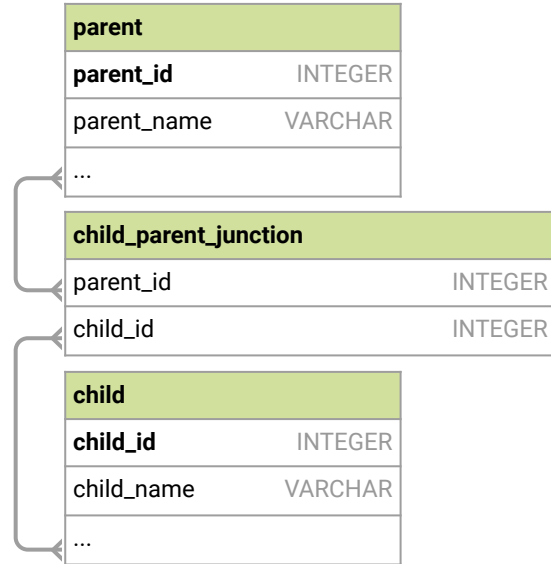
| parent | |
|---|---|
| **parent_id** | INTEGER |
| parent_name | VARCHAR |
| ... | |

| child_parent_junction | |
|---|---|
| parent_id | INTEGER |
| child_id | INTEGER |

| child | |
|---|---|
| **child_id** | INTEGER |
| child_name | VARCHAR |
| ... | |